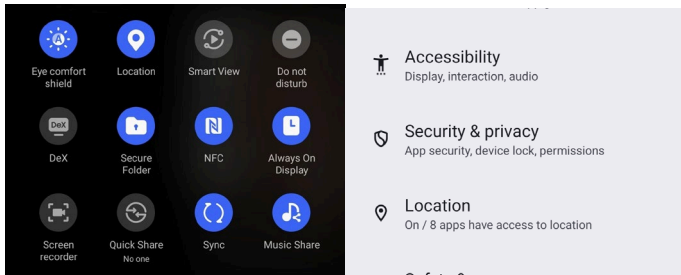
Eye comfort shield

Location

Smart View

Do not disturb

DeX

DeX

Secure Folder

NFC

Always On Display

Screen recorder

Quick Share
No one

Sync

Music Share

Accessibility
Display, interaction, audio

Security & privacy
App security, device lock, permissions

Location
On / 8 apps have access to location

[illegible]